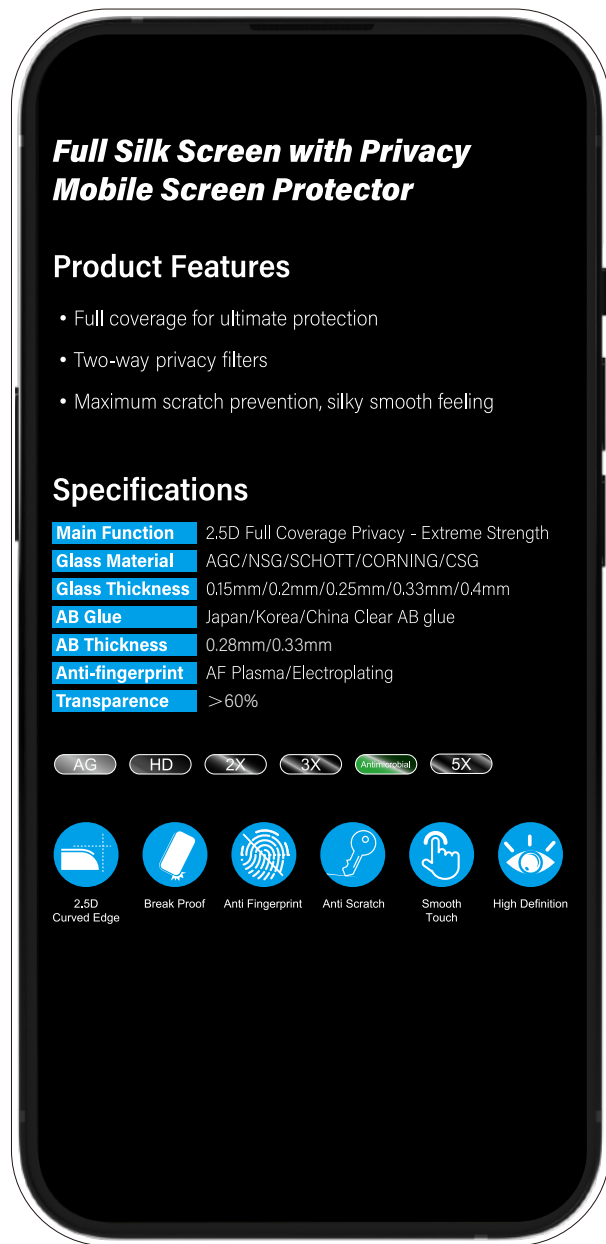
Full Silk Screen with Privacy Mobile Screen Protector

Product Features

• Full coverage for ultimate protection

• Two-way privacy filters

• Maximum scratch prevention, silky smooth feeling

Specifications

| Main Function | 2.5D Full Coverage Privacy - Extreme Strength |
|---|---|
| Glass Material | AGC/NSG/SCHOTT/CORNING/CSG |
| Glass Thickness | 0.15mm/0.2mm/0.25mm/0.33mm/0.4mm |
| AB Glue | Japan/Korea/China Clear AB glue |
| AB Thickness | 0.28mm/0.33mm |
| Anti-fingerprint | AF Plasma/Electroplating |
| Transparence | ＞60% |

AG HD 2X 3X Antimicrobial 5X

2.5D Curved Edge Break Proof Anti Fingerprint Anti Scratch Smooth Touch High Definition